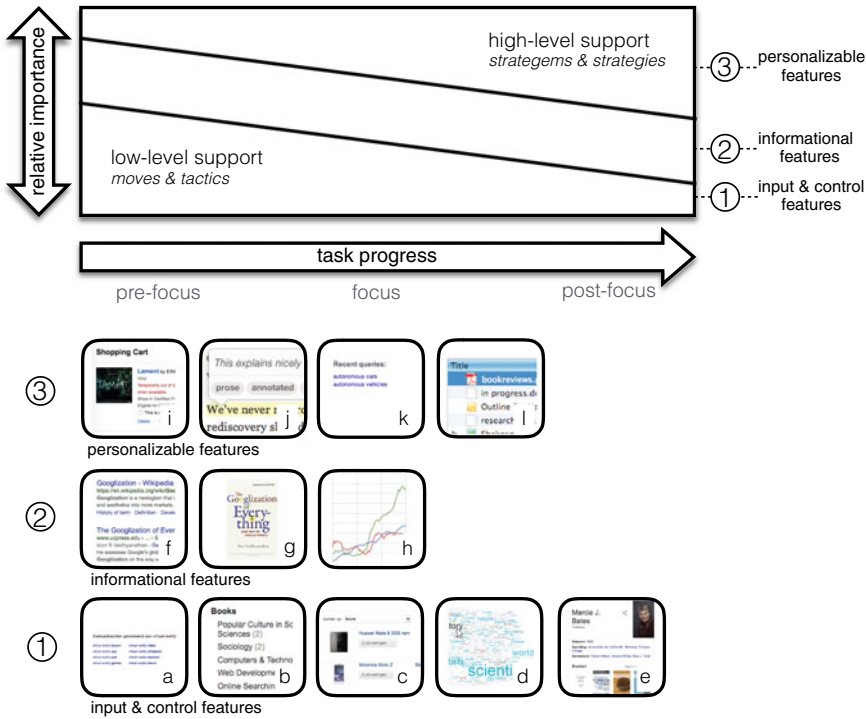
relative importance

high-level support
*strategems & strategies*

low-level support
*moves & tactics*

③ personalizable features

② informational features

① input & control features

task progress

pre-focus focus post-focus

③

Shopping Cart
Lament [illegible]
i

This explains nicely
prose annotated
We've never r
rediscovery sl
j

Recent queries:
autonomous cars
autonomous vehicles
k

Title
bookreviews.
in progress.d
Outline
research
l

personalizable features

②

Googlization - Wikipedia
The Googlization of Ever
f

The Googlization of Everything
g

h

informational features

①

a

Books
Popular Culture in So Sciences (2)
Sociology (2)
Computers & Techno
Web Developme
Online Searchin
b

c

tory
scienti
world
d

Marcia J. Bates
e

input & control features